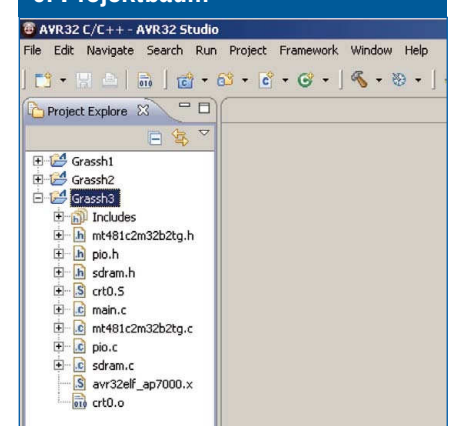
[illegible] Projektbaum

AVR32 C/C++ - AVR32 Studio

File Edit Navigate Search Run Project Framework Window Help

Project Explore

Grassh1
Grassh2
Grassh3
Includes
mt481c2m32b2tg.h
pio.h
sdram.h
crt0.S
main.c
mt481c2m32b2tg.c
pio.c
sdram.c
avr32elf_ap7000.x
crt0.o